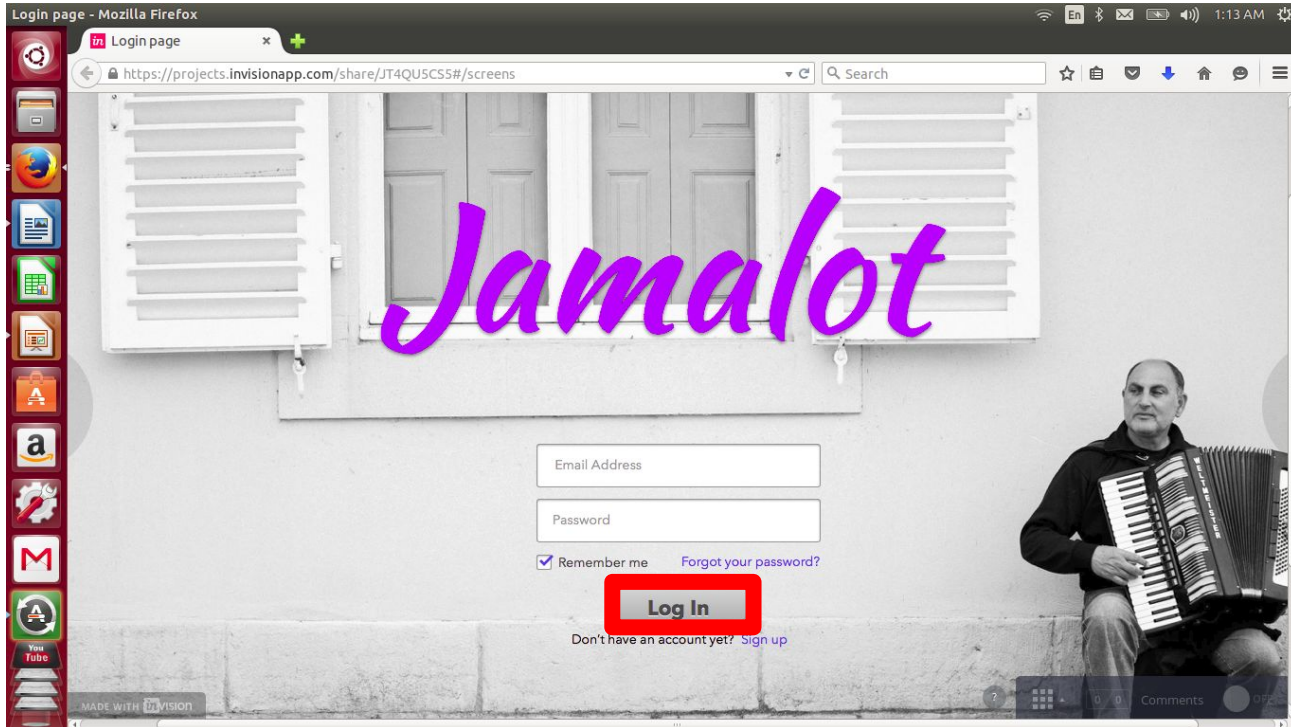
Login page - Mozilla Firefox
En 1:13 AM
Login page ×
https://projects.invisionapp.com/share/JT4QU5CS5#/screens
Search
Jamalot
Email Address
Password
Remember me Forgot your password?
Log In
Don't have an account yet? Sign up
WELTMEISTER
You Tube
MADE WITH InVision
?
0 0 Comments OFF